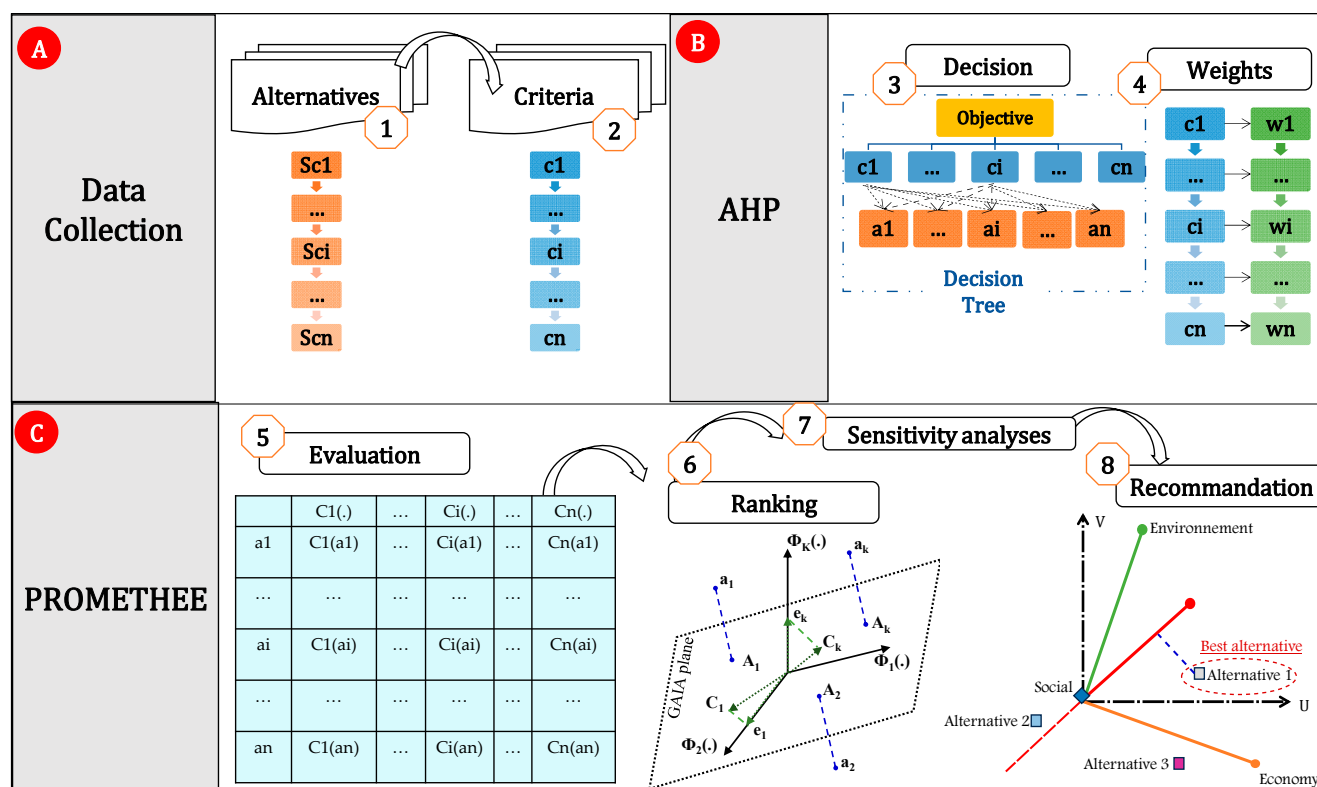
A

Data Collection

Alternatives 1

Criteria 2

Sc1
...
Sci
...
Scn

c1
...
ci
...
cn

B

AHP

3 Decision

Objective

c1 ... ci ... cn

a1 ... ai ... an

Decision Tree

4 Weights

c1 w1
... ...
ci wi
... ...
cn wn

C

PROMETHEE

5 Evaluation

| | C1(.) | … | Ci(.) | … | Cn(.) |
|---|---|---|---|---|---|
| a1 | C1(a1) | … | Ci(a1) | … | Cn(a1) |
| … | … | … | … | … | … |
| ai | C1(ai) | … | Ci(ai) | … | Cn(ai) |
| … | … | … | … | … | … |
| an | C1(an) | … | Ci(an) | … | Cn(an) |

6 Ranking

7 Sensitivity analyses

$\Phi_K(.)$ $a_k$ $a_1$ $e_k$ $C_k$ $A_k$ $\Phi_1(.)$ $A_1$ GAIA plane $A_2$ $C_1$ $e_1$ $\Phi_2(.)$ $a_2$

8 Recommandation

V Environnement

Best alternative

Alternative 1

Social

U

Alternative 2

Alternative 3

Economy